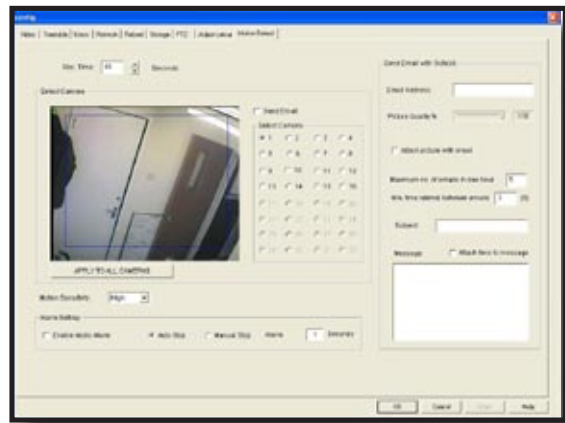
config

Video | Timetable | Users | Remote | Reboot | Storage | PTZ | Adjust value | Motion Detect

Rec. Time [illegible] Seconds

Detect Camera

Send Email

Select Camera

1 2 3 4
5 6 7 8
9 10 11 12
13 14 15 16

APPLY TO ALL CAMERAS

Motion Sensitivity High

Alarm Setting

Enable Audio Alarm Auto Stop Manual Stop Alarm 1 Seconds

Send Email with Setting

Email Address

Picture Quality % 100

Attach picture with email

Maximum no. of emails in one hour 5

Min. time interval between emails 1

Subject

Message Attach time to message

OK Cancel Apply Help